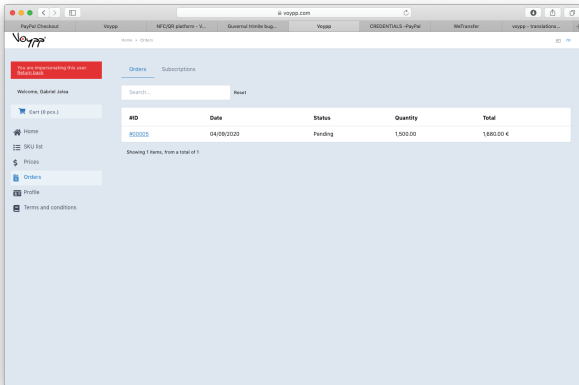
voypp.com

PayPal Checkout | Voypp | NFC/QR platform – V... | Guvernul întâlnite bug... | Voypp | CREDENTIALS - PayPal | WeTransfer | voypp – translations...

Voypp

Home > Orders

You are impersonating this user
Return back

Welcome, Gabriel Jalea

Cart (0 pcs.)

Home
SKU list
Prices
Orders
Profile
Terms and conditions

Orders | Subscriptions

Search...
Reset

| #ID | Date | Status | Quantity | Total |
|---|---|---|---|---|
| #00005 | 04/09/2020 | Pending | 1,500.00 | 1,680.00 € |

Showing 1 items, from a total of 1